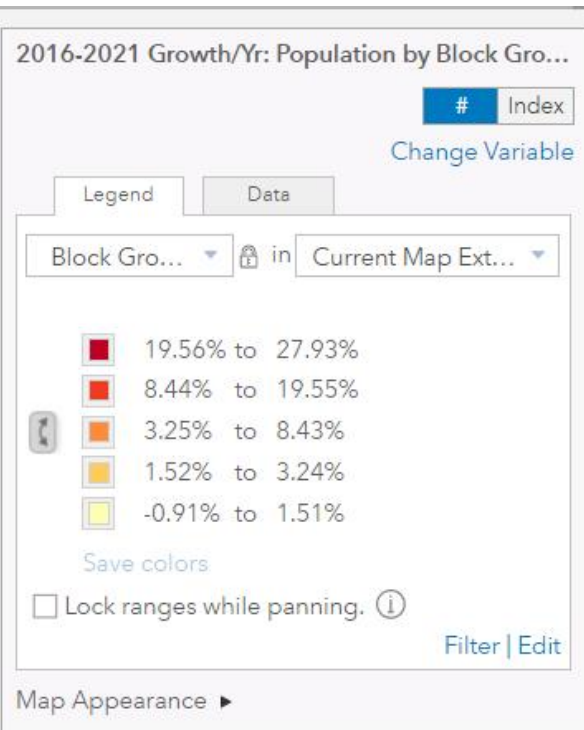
2016-2021 Growth/Yr: Population by Block Gro...

# Index

Change Variable

Legend Data

Block Gro... in Current Map Ext...

19.56% to 27.93%
8.44% to 19.55%
3.25% to 8.43%
1.52% to 3.24%
-0.91% to 1.51%

Save colors

Lock ranges while panning.

Filter | Edit

Map Appearance ▸